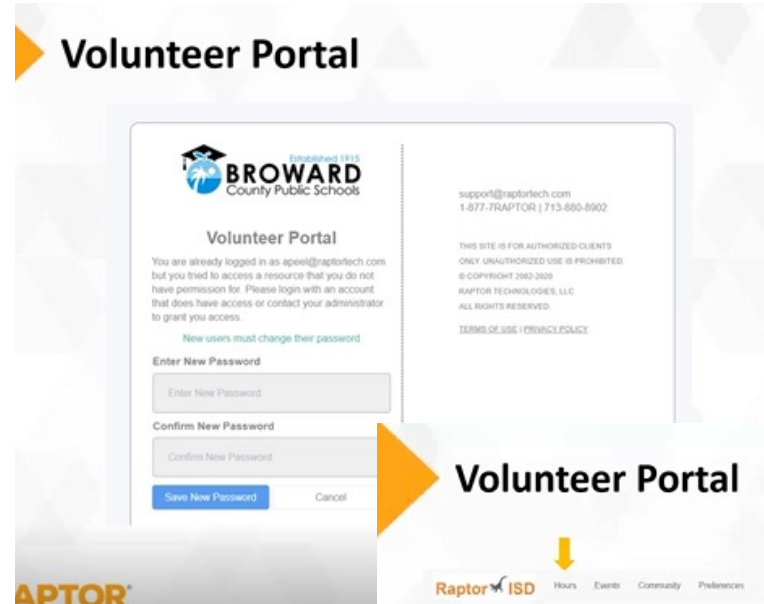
Volunteer Portal

Established 1915
BROWARD
County Public Schools

Volunteer Portal

You are already logged in as apeel@raptortech.com but you tried to access a resource that you do not have permission for. Please login with an account that does have access or contact your administrator to grant you access.

New users must change their password

Enter New Password

Enter New Password

Confirm New Password

Confirm New Password

Save New Password

Cancel

support@raptortech.com
1-877-7RAPTOR | 713-880-8902

THIS SITE IS FOR AUTHORIZED CLIENTS ONLY. UNAUTHORIZED USE IS PROHIBITED.
© COPYRIGHT 2002-2020
RAPTOR TECHNOLOGIES, LLC
ALL RIGHTS RESERVED.

TERMS OF USE | PRIVACY POLICY

APTOR

Volunteer Portal

Raptor ISD Hours Events Community Preferences